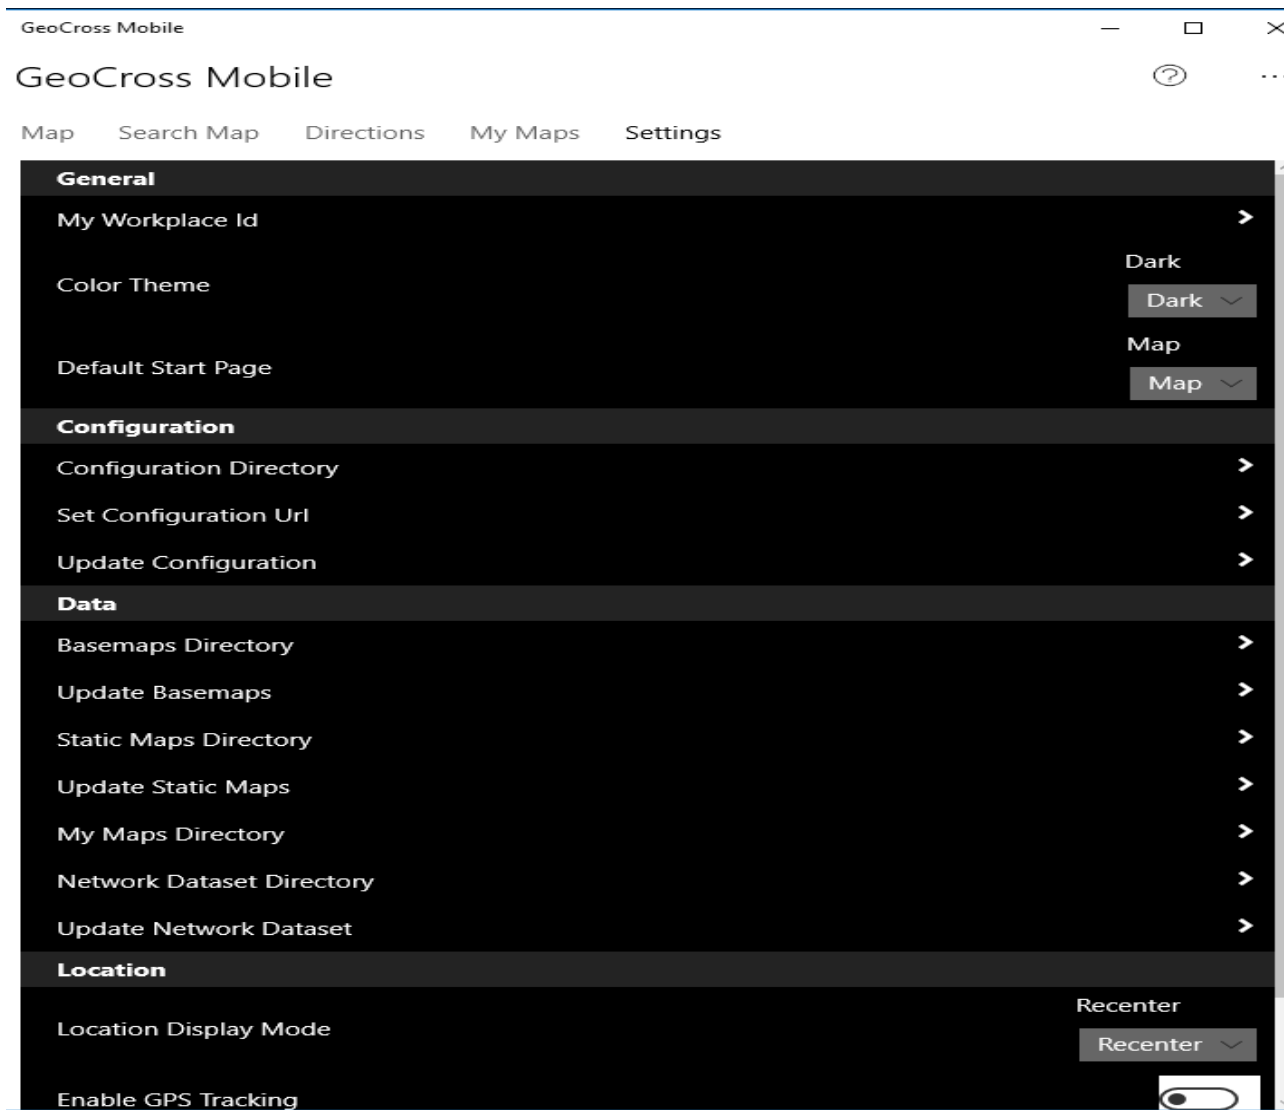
GeoCross Mobile

GeoCross Mobile

Map Search Map Directions My Maps Settings

General

My Workplace Id

Color Theme

Dark

Dark

Default Start Page

Map

Map

Configuration

Configuration Directory

Set Configuration Url

Update Configuration

Data

Basemaps Directory

Update Basemaps

Static Maps Directory

Update Static Maps

My Maps Directory

Network Dataset Directory

Update Network Dataset

Location

Location Display Mode

Recenter

Recenter

Enable GPS Tracking